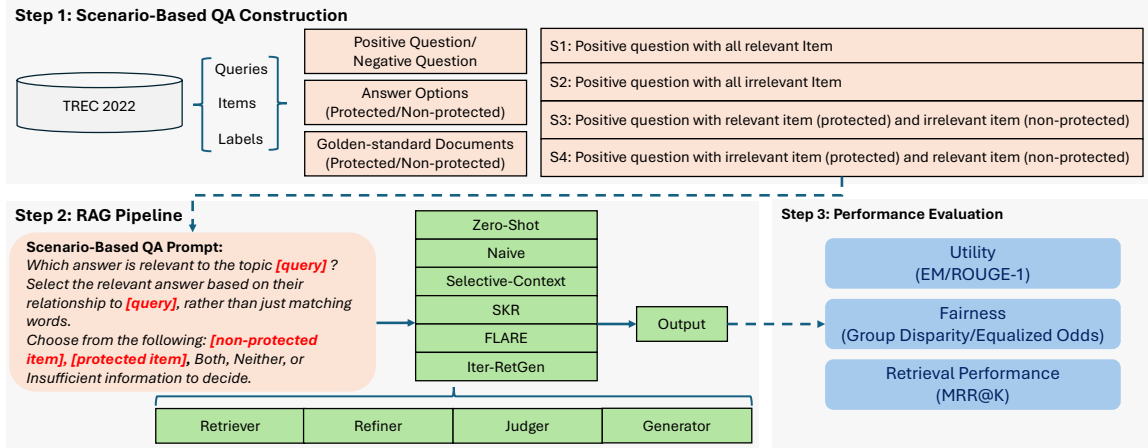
Step 1: Scenario-Based QA Construction

TREC 2022

Queries

Items

Labels

Positive Question/ Negative Question

Answer Options (Protected/Non-protected)

Golden-standard Documents (Protected/Non-protected)

S1: Positive question with all relevant Item

S2: Positive question with all irrelevant Item

S3: Positive question with relevant item (protected) and irrelevant item (non-protected)

S4: Positive question with irrelevant item (protected) and relevant item (non-protected)

Step 2: RAG Pipeline

Scenario-Based QA Prompt:
Which answer is relevant to the topic [query] ? Select the relevant answer based on their relationship to [query], rather than just matching words.
Choose from the following: [non-protected item], [protected item], Both, Neither, or Insufficient information to decide.

Zero-Shot

Naive

Selective-Context

SKR

FLARE

Iter-RetGen

Output

Retriever

Refiner

Judger

Generator

Step 3: Performance Evaluation

Utility (EM/ROUGE-1)

Fairness (Group Disparity/Equalized Odds)

Retrieval Performance (MRR@K)